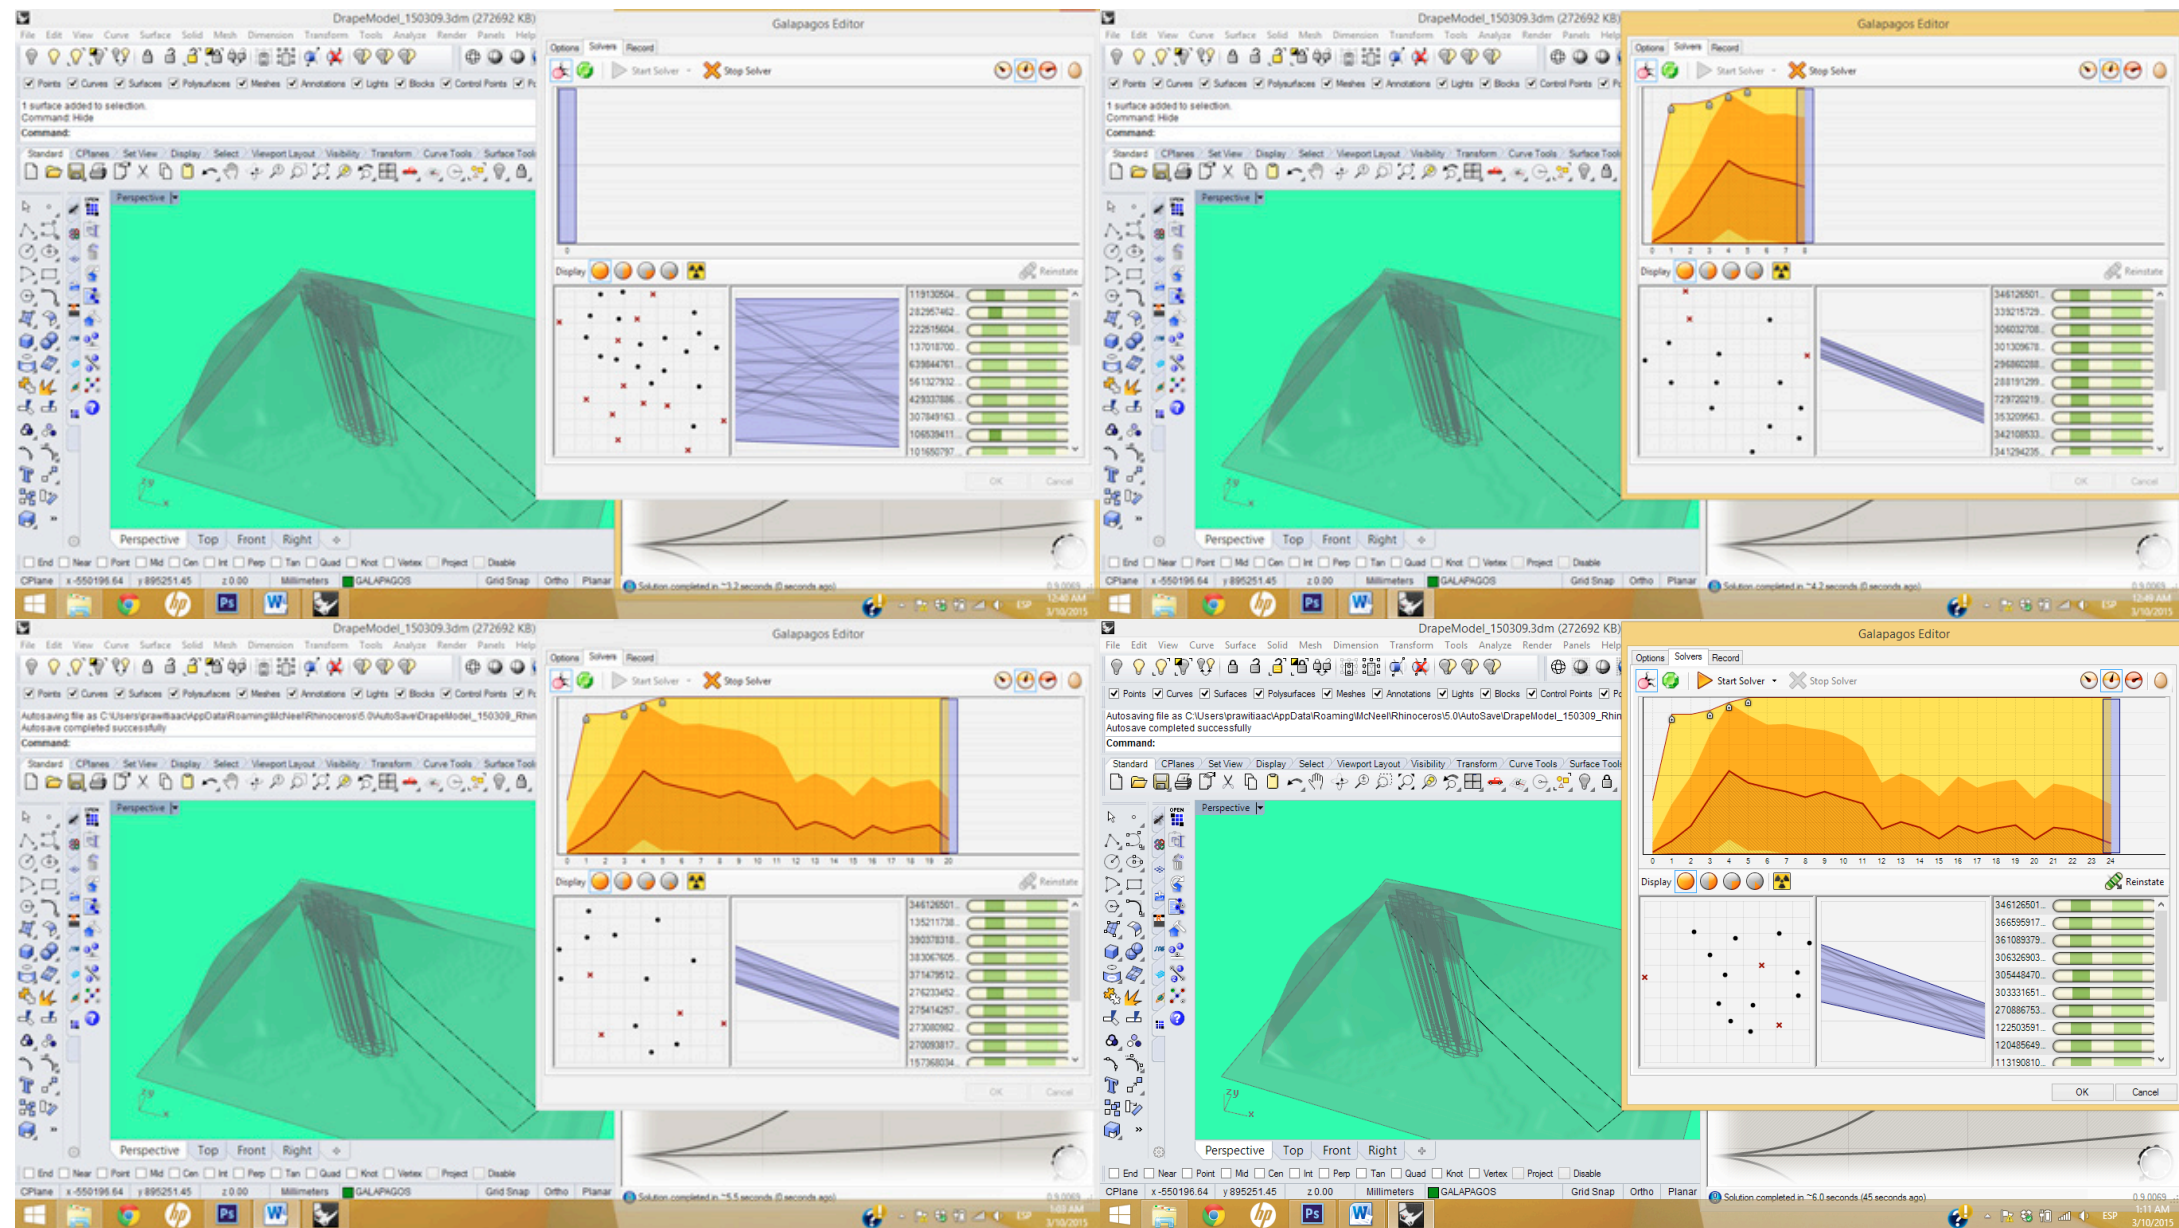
DrapeModel_150309.3dm (272692 KB)
File Edit View Curve Surface Solid Mesh Dimension Transform Tools Analyze Render Panels Help
Points Curves Surfaces Polysurfaces Meshes Annotations Lights Blocks Control Points
1 surface added to selection.
Command: Hide
Command:
Standard CPlanes Set View Display Select Viewport Layout Visibility Transform Curve Tools Surface Tools
Perspective
Perspective Top Front Right
End Near Point Mid Cen Int Perp Tan Quad Knot Vertex Project Disable
CPlane x -550196.64 y 895251.45 z 0.00 Millimeters GALAPAGOS Grid Snap Ortho Planar

Galapagos Editor
Options Solvers Record
Start Solver Stop Solver
Display Reinstate
119130504...
282957462...
222515604...
137018700...
639844761...
561327932...
429337886...
307849163...
106539411...
101650797...
OK Cancel
Solution completed in ~3.2 seconds (0 seconds ago)

DrapeModel_150309.3dm (272692 KB)
1 surface added to selection.
Command: Hide
Command:
Galapagos Editor
Options Solvers Record
Start Solver Stop Solver
0 1 2 3 4 5 6 7 8
Display Reinstate
346126501...
339215729...
306032708...
301309678...
296860288...
288191299...
729720219...
353209563...
342108533...
341294235...
OK Cancel
Perspective Top Front Right
Solution completed in ~4.2 seconds (0 seconds ago)

DrapeModel_150309.3dm (272692 KB)
Autosaving file as C:\Users\prawitiaac\AppData\Roaming\McNeel\Rhinoceros\5.0\AutoSave\DrapeModel_150309_Rhin
Autosave completed successfully
Command:
Galapagos Editor
Options Solvers Record
Start Solver Stop Solver
0 1 2 3 4 5 6 7 8 9 10 11 12 13 14 15 16 17 18 19 20
Display Reinstate
346126501...
135211738...
390378318...
383067605...
371479512...
276233452...
275414257...
273080982...
270093817...
157368034...
OK Cancel
Perspective Top Front Right
Solution completed in ~5.5 seconds (0 seconds ago)

DrapeModel_150309.3dm (272692 KB)
Autosaving file as C:\Users\prawitiaac\AppData\Roaming\McNeel\Rhinoceros\5.0\AutoSave\DrapeModel_150309_Rhin
Autosave completed successfully
Command:
Galapagos Editor
Options Solvers Record
Start Solver Stop Solver
0 1 2 3 4 5 6 7 8 9 10 11 12 13 14 15 16 17 18 19 20 21 22 23 24
Display Reinstate
346126501...
366595917...
361089379...
306326903...
305448470...
303331651...
270886753...
122503591...
120485649...
113190810...
OK Cancel
Perspective Top Front Right
Solution completed in ~6.0 seconds (45 seconds ago)
ESP 1:11 AM 3/10/2015